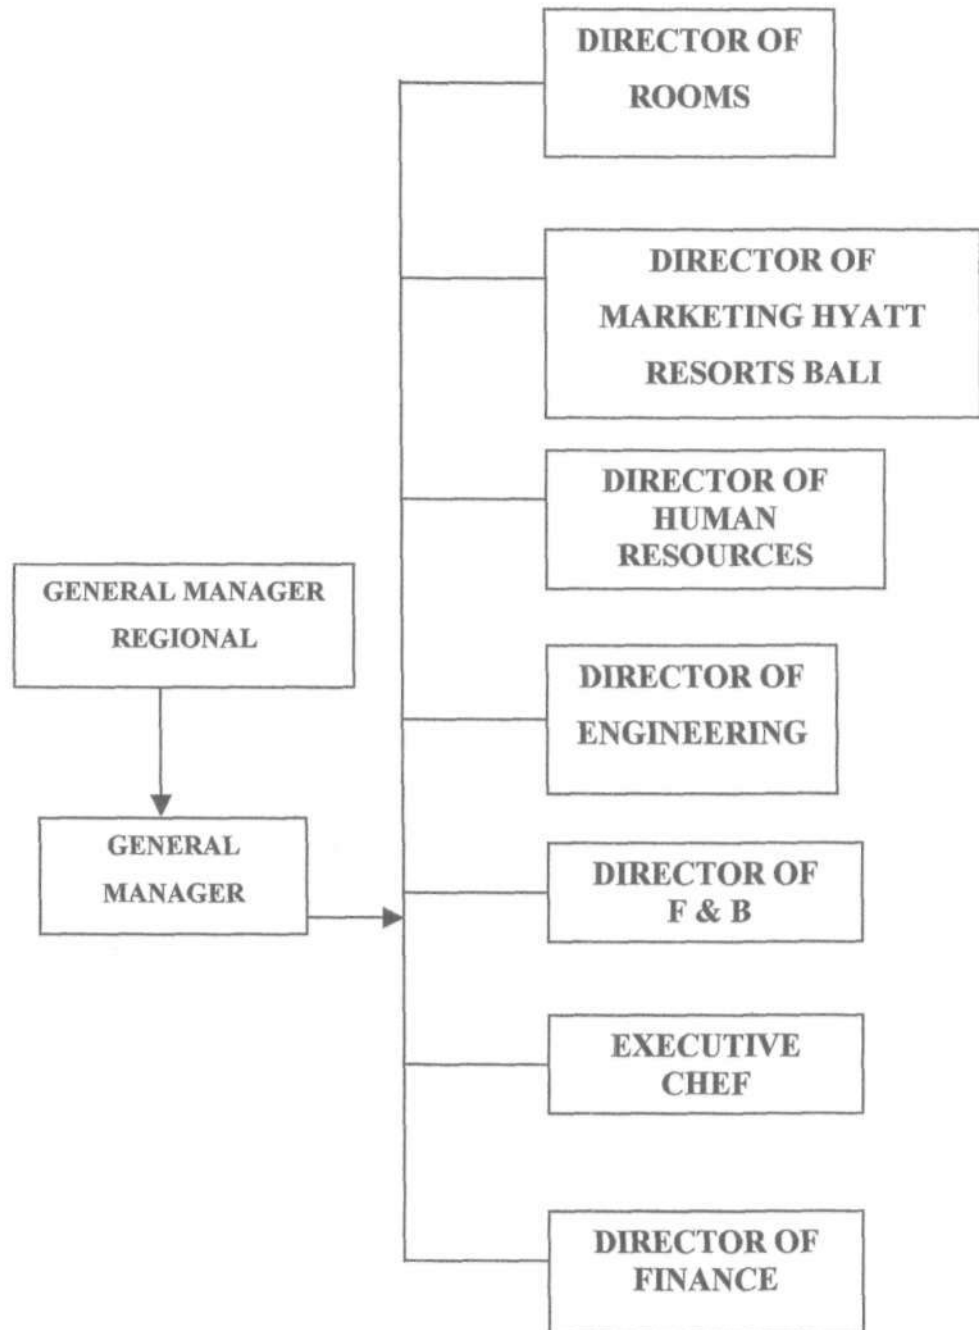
DIRECTOR OF ROOMS

DIRECTOR OF MARKETING HYATT RESORTS BALI

DIRECTOR OF HUMAN RESOURCES

GENERAL MANAGER REGIONAL

DIRECTOR OF ENGINEERING

GENERAL MANAGER

DIRECTOR OF F & B

EXECUTIVE CHEF

DIRECTOR OF FINANCE